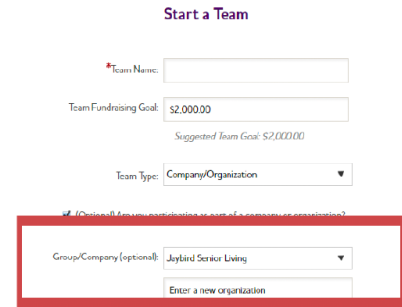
Start a Team

*Team Name:

Team Fundraising Goal: $2,000.00

Suggested Team Goal: $2,000.00

Team Type: Company/Organization

(Optional) Are you participating as part of a company or organization?

Group/Company (optional): Jaybird Senior Living

Enter a new organization